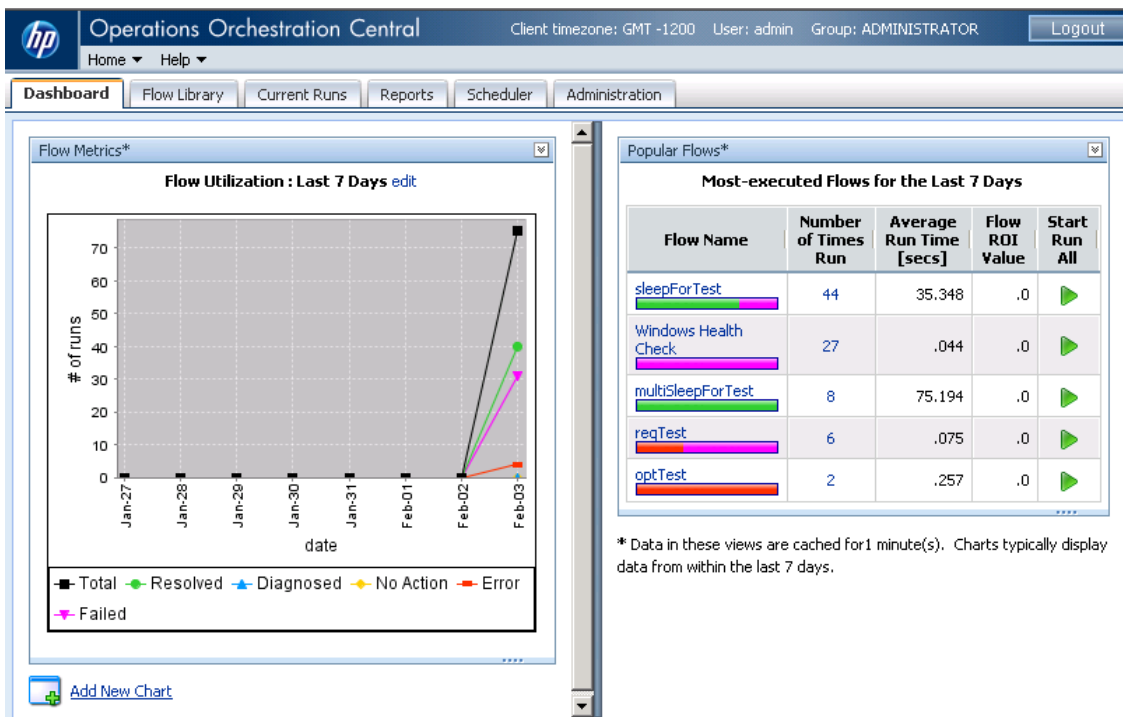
hp Operations Orchestration Central

Client timezone: GMT -1200 User: admin Group: ADMINISTRATOR

Logout

Home ▾ Help ▾

Dashboard | Flow Library | Current Runs | Reports | Scheduler | Administration

Flow Metrics*

Flow Utilization : Last 7 Days edit

70
60
50
40
30
20
10
0

# of runs

Jan-27 Jan-28 Jan-29 Jan-30 Jan-31 Feb-01 Feb-02 Feb-03

date

Total Resolved Diagnosed No Action Error Failed

Add New Chart

Popular Flows*

Most-executed Flows for the Last 7 Days

| Flow Name | Number of Times Run | Average Run Time [secs] | Flow ROI Value | Start Run All |
|---|---|---|---|---|
| sleepForTest | 44 | 35.348 | .0 | |
| Windows Health Check | 27 | .044 | .0 | |
| multiSleepForTest | 8 | 75.194 | .0 | |
| reqTest | 6 | .075 | .0 | |
| optTest | 2 | .257 | .0 | |

* Data in these views are cached for1 minute(s). Charts typically display data from within the last 7 days.